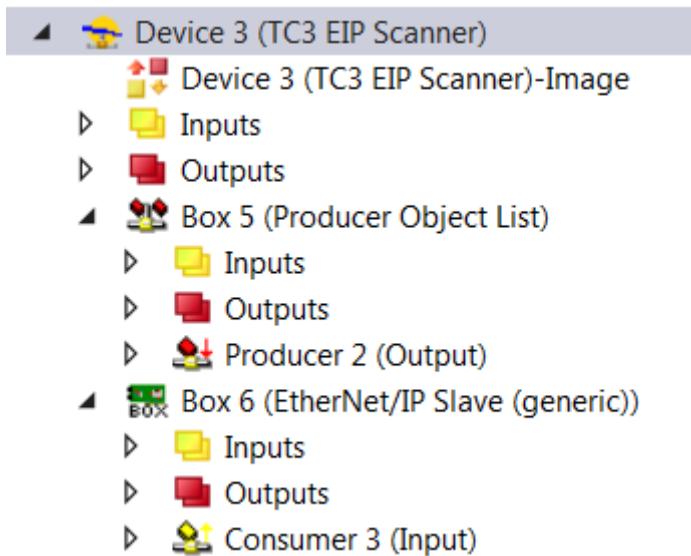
Device 3 (TC3 EIP Scanner)

Device 3 (TC3 EIP Scanner)-Image

Inputs

Outputs

Box 5 (Producer Object List)

Inputs

Outputs

Producer 2 (Output)

BOX

Box 6 (EtherNet/IP Slave (generic))

Inputs

Outputs

Consumer 3 (Input)